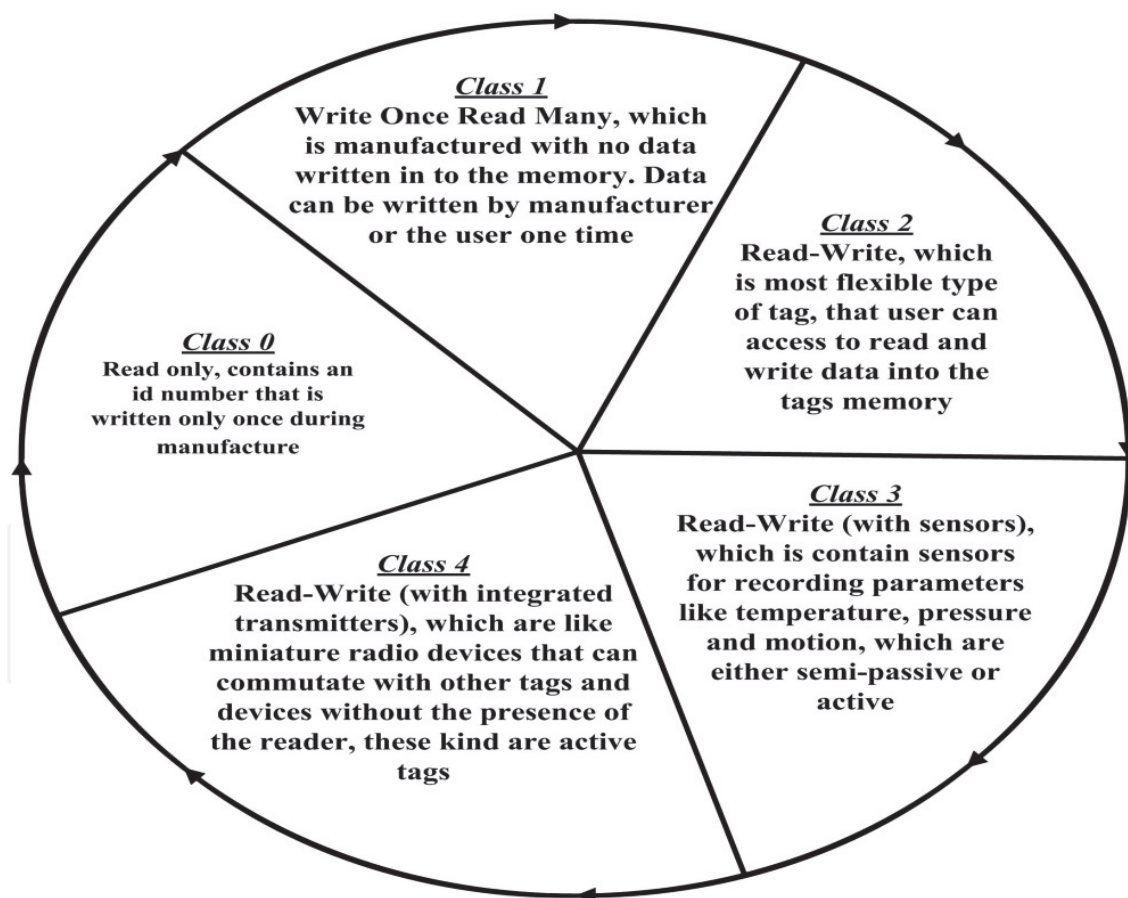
Class 1
Write Once Read Many, which is manufactured with no data written in to the memory. Data can be written by manufacturer or the user one time

Class 2
Read-Write, which is most flexible type of tag, that user can access to read and write data into the tags memory

Class 3
Read-Write (with sensors), which is contain sensors for recording parameters like temperature, pressure and motion, which are either semi-passive or active

Class 4
Read-Write (with integrated transmitters), which are like miniature radio devices that can commutate with other tags and devices without the presence of the reader, these kind are active tags

Class 0
Read only, contains an id number that is written only once during manufacture